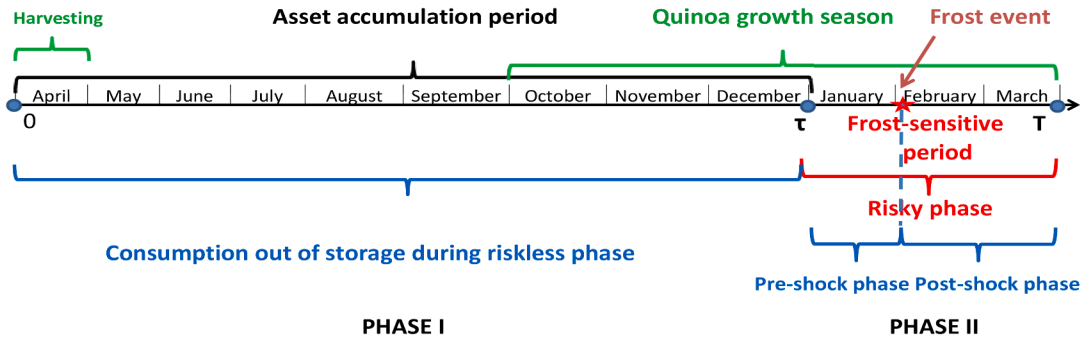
Harvesting

Asset accumulation period

Quinoa growth season

Frost event

April | May | June | July | August | September | October | November | December | January | February | March

0

τ

Frost-sensitive period

T

Risky phase

Consumption out of storage during riskless phase

Pre-shock phase Post-shock phase

PHASE I

PHASE II